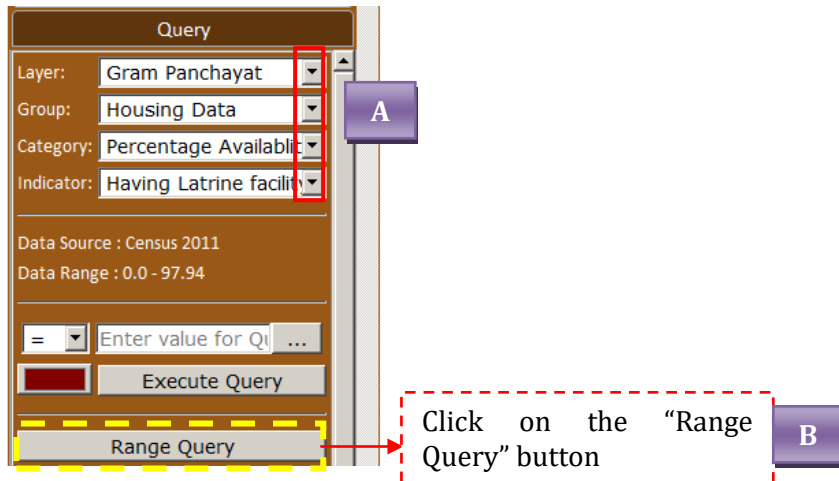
Query

Layer: Gram Panchayat

Group: Housing Data

Category: Percentage Availabli

Indicator: Having Latrine facilit

A

Data Source : Census 2011

Data Range : 0.0 - 97.94

= Enter value for Qu ...

Execute Query

Range Query

Click on the "Range Query" button

B